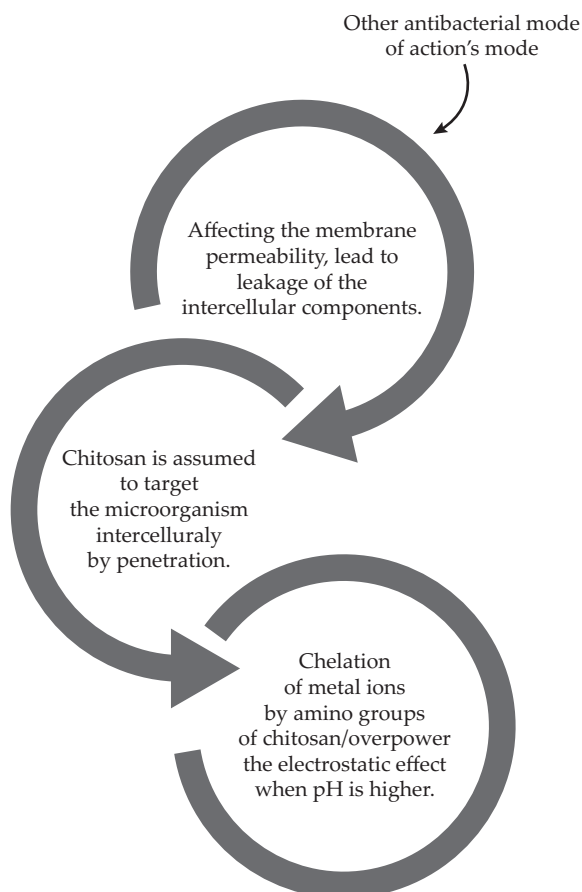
Other antibacterial mode of action's mode

Affecting the membrane permeability, lead to leakage of the intercellular components.

Chitosan is assumed to target the microorganism intercelluraly by penetration.

Chelation of metal ions by amino groups of chitosan/overpower the electrostatic effect when pH is higher.